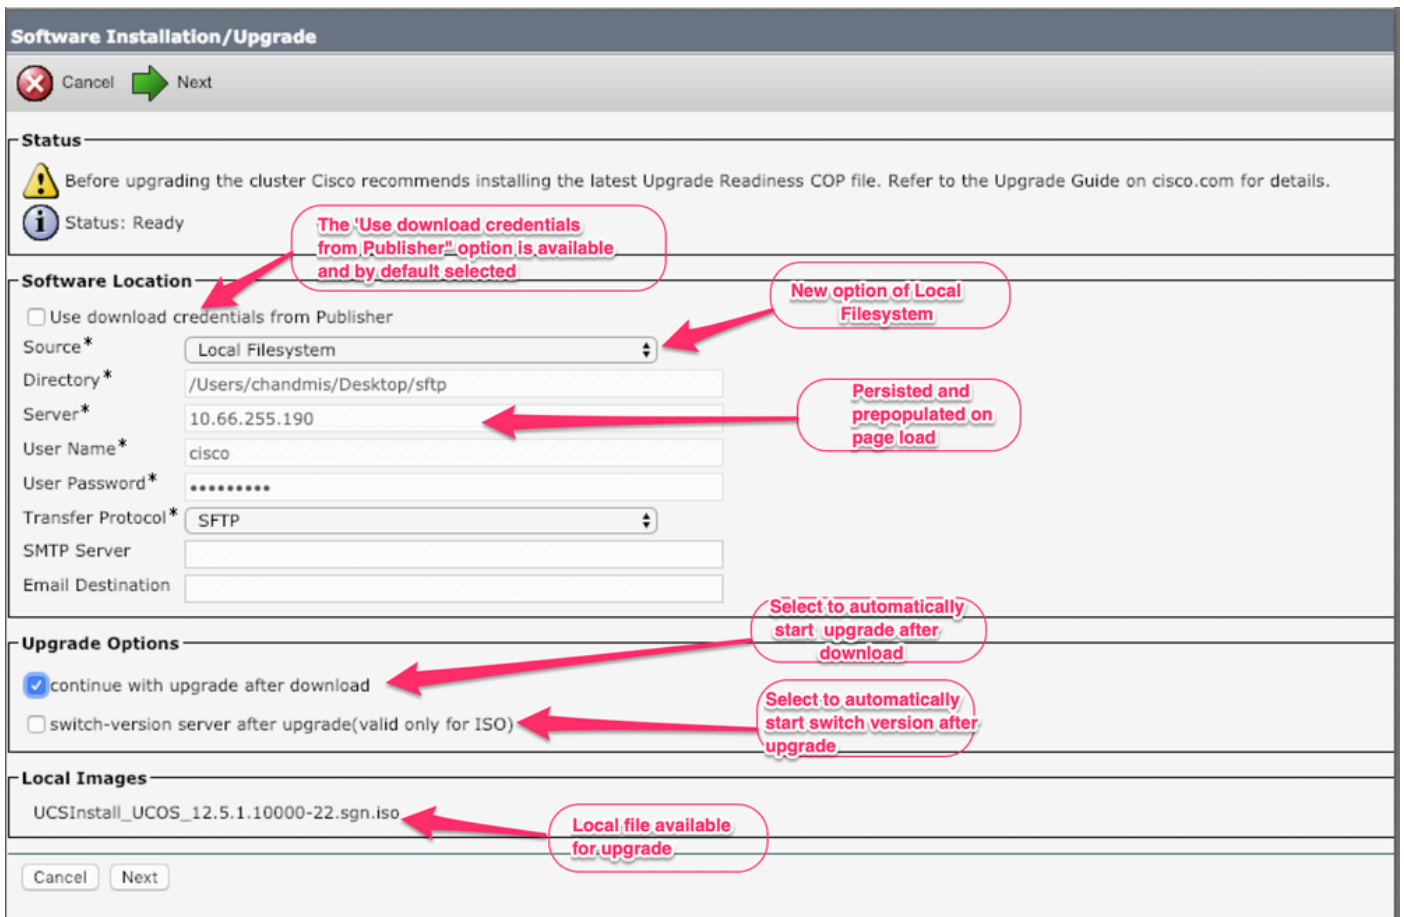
Software Installation/Upgrade

Cancel Next

Status

Before upgrading the cluster Cisco recommends installing the latest Upgrade Readiness COP file. Refer to the Upgrade Guide on cisco.com for details.

Status: Ready

The 'Use download credentials from Publisher" option is available and by default selected

Software Location

Use download credentials from Publisher

New option of Local Filesystem

| | |
|---|---|
| Source* | Local Filesystem |
| Directory* | /Users/chandmis/Desktop/sftp |
| Server* | 10.66.255.190 |
| User Name* | cisco |
| User Password* | ••••••••• |
| Transfer Protocol* | SFTP |
| SMTP Server | |
| Email Destination | |

Persisted and prepopulated on page load

Select to automatically start upgrade after download

Upgrade Options

continue with upgrade after download

switch-version server after upgrade(valid only for ISO)

Select to automatically start switch version after upgrade

Local Images

UCSInstall_UCOS_12.5.1.10000-22.sgn.iso

Local file available for upgrade

Cancel Next